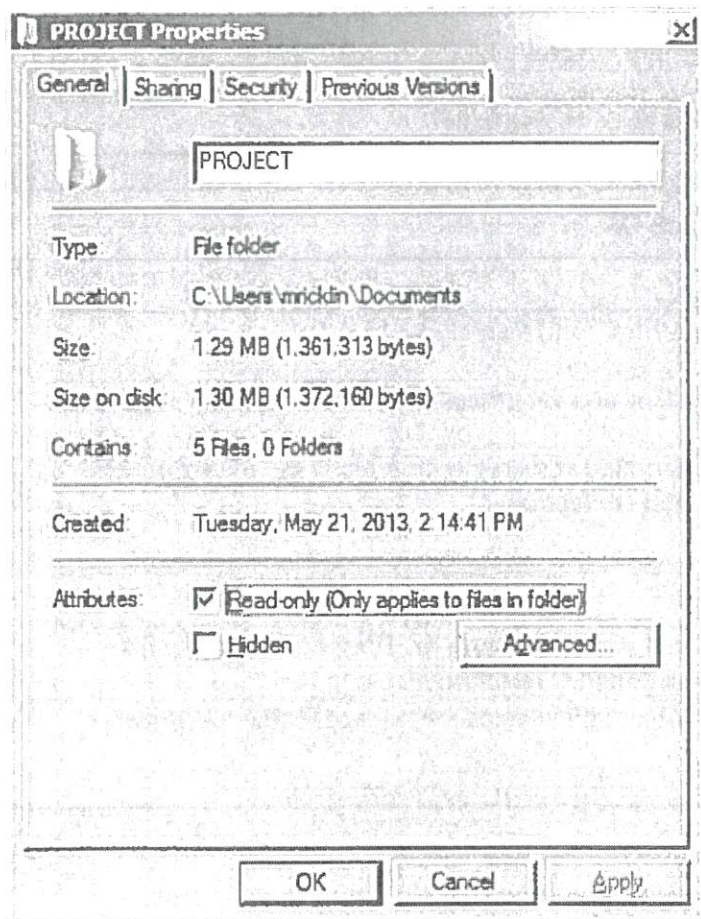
PROJECT Properties

General | Sharing | Security | Previous Versions

PROJECT

Type: File folder

Location: C:\Users\mricklin\Documents

Size: 1.29 MB (1,361,313 bytes)

Size on disk: 1.30 MB (1,372,160 bytes)

Contains: 5 Files, 0 Folders

Created: Tuesday, May 21, 2013, 2:14:41 PM

Attributes: Read-only (Only applies to files in folder)

Hidden

Advanced...

OK

Cancel

Apply